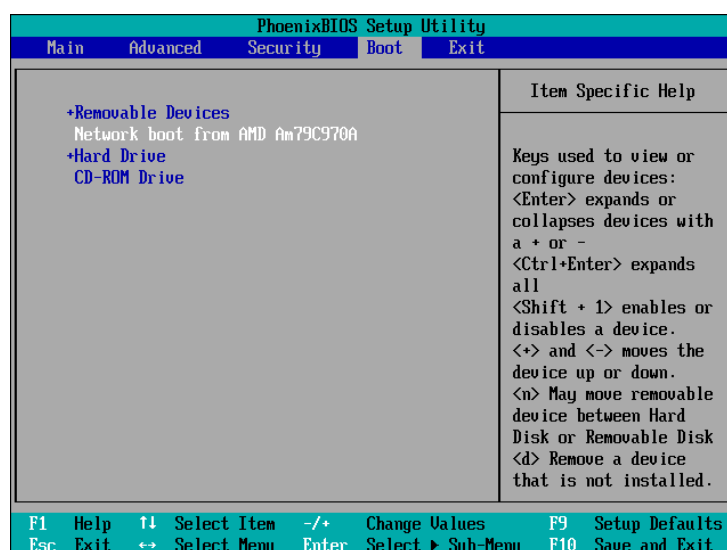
PhoenixBIOS Setup Utility

Main Advanced Security Boot Exit

+Removable Devices
Network boot from AMD Am79C970A
+Hard Drive
CD-ROM Drive

Item Specific Help

Keys used to view or configure devices: <Enter> expands or collapses devices with a + or -
<Ctrl+Enter> expands all
<Shift + 1> enables or disables a device.
<+> and <-> moves the device up or down.
<n> May move removable device between Hard Disk or Removable Disk
<d> Remove a device that is not installed.

F1 Help ↑↓ Select Item -/+ Change Values F9 Setup Defaults
Esc Exit ↔ Select Menu Enter Select ▶ Sub-Menu F10 Save and Exit